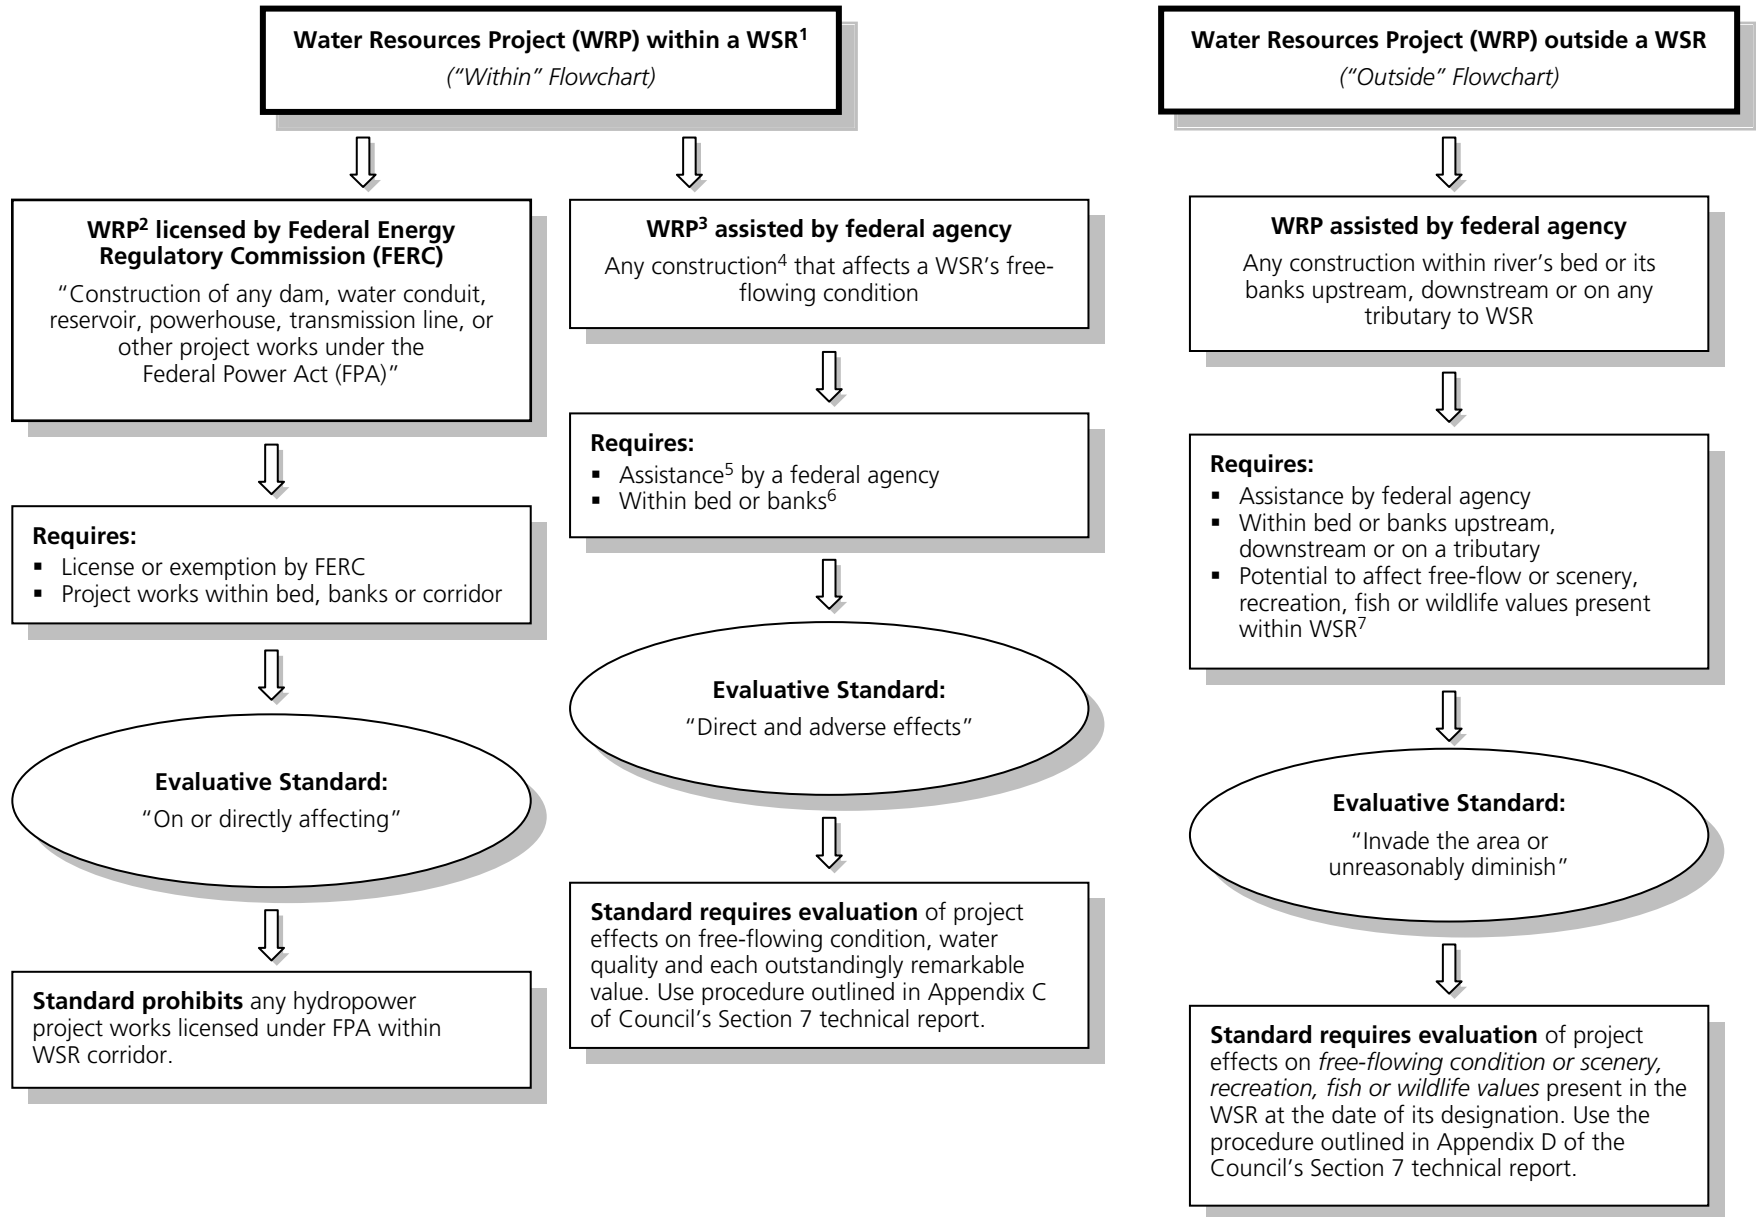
**Water Resources Project (WRP) within a WSR$^1$**
*("Within" Flowchart)*

**WRP$^2$ licensed by Federal Energy Regulatory Commission (FERC)**
"Construction of any dam, water conduit, reservoir, powerhouse, transmission line, or other project works under the Federal Power Act (FPA)"

**Requires:**
▪ License or exemption by FERC
▪ Project works within bed, banks or corridor

**Evaluative Standard:**
"On or directly affecting"

**Standard prohibits** any hydropower project works licensed under FPA within WSR corridor.

**WRP$^3$ assisted by federal agency**
Any construction$^4$ that affects a WSR's free-flowing condition

**Requires:**
▪ Assistance$^5$ by a federal agency
▪ Within bed or banks$^6$

**Evaluative Standard:**
"Direct and adverse effects"

**Standard requires evaluation** of project effects on free-flowing condition, water quality and each outstandingly remarkable value. Use procedure outlined in Appendix C of Council's Section 7 technical report.

**Water Resources Project (WRP) outside a WSR**
*("Outside" Flowchart)*

**WRP assisted by federal agency**
Any construction within river's bed or its banks upstream, downstream or on any tributary to WSR

**Requires:**
▪ Assistance by federal agency
▪ Within bed or banks upstream, downstream or on a tributary
▪ Potential to affect free-flow or scenery, recreation, fish or wildlife values present within WSR$^7$

**Evaluative Standard:**
"Invade the area or unreasonably diminish"

**Standard requires evaluation** of project effects on *free-flowing condition or scenery, recreation, fish or wildlife values* present in the WSR at the date of its designation. Use the procedure outlined in Appendix D of the Council's Section 7 technical report.